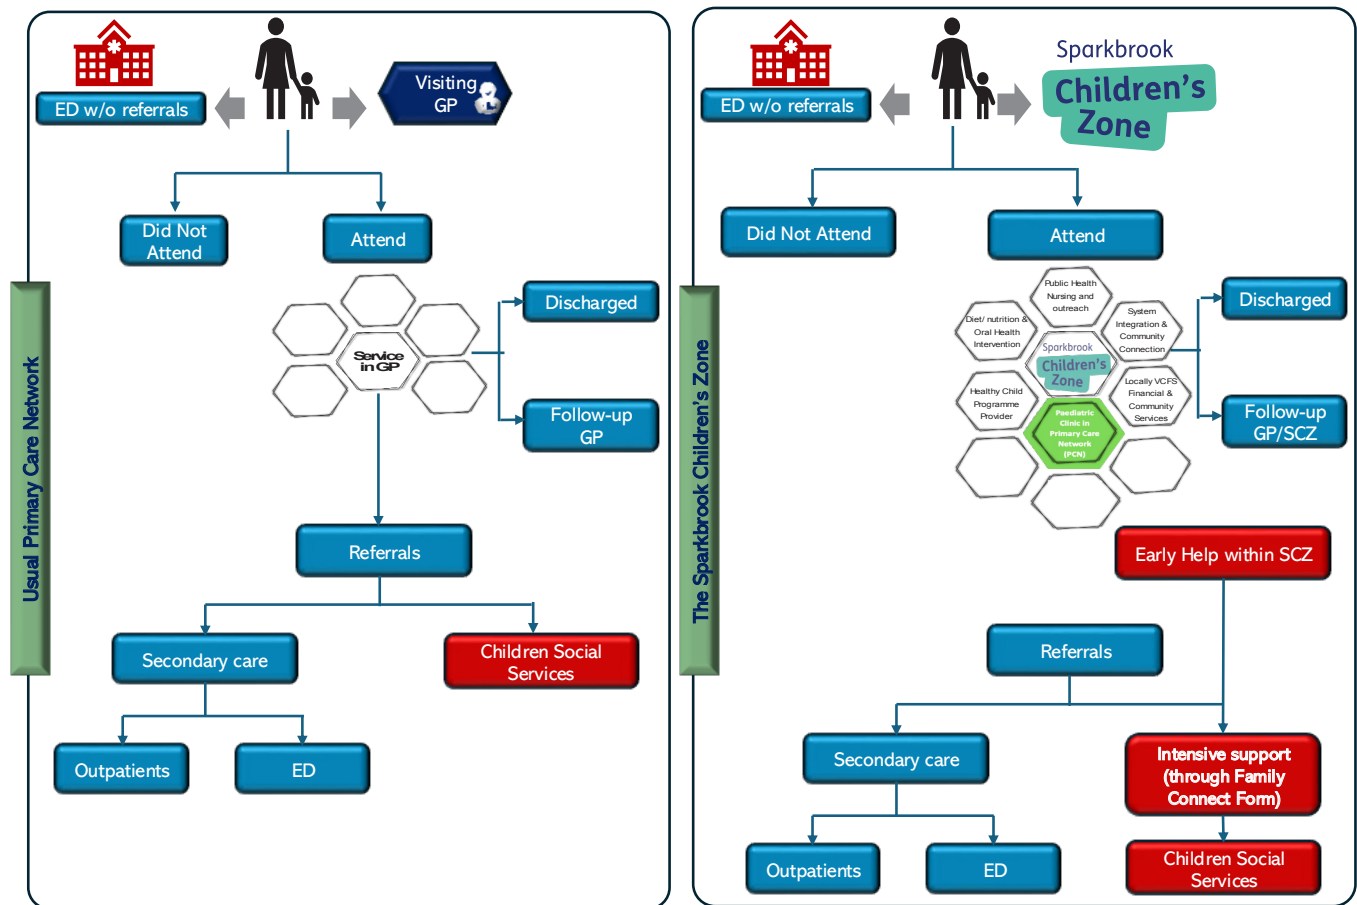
Usual Primary Care Network

ED w/o referrals

Visiting GP

Did Not Attend

Attend

Service in GP

Discharged

Follow-up GP

Referrals

Secondary care

Children Social Services

Outpatients

ED

The Sparkbrook Children's Zone

ED w/o referrals

Sparkbrook Children's Zone

Did Not Attend

Attend

Public Health Nursing and outreach

Diet/ nutrition & Oral Health Intervention

System Integration & Community Connection

Sparkbrook Children's Zone

Healthy Child Programme Provider

Locally VCFS Financial & Community Services

Paediatric Clinic in Primary Care Network (PCN)

Discharged

Follow-up GP/SCZ

Early Help within SCZ

Referrals

Secondary care

Intensive support (through Family Connect Form)

Outpatients

ED

Children Social Services